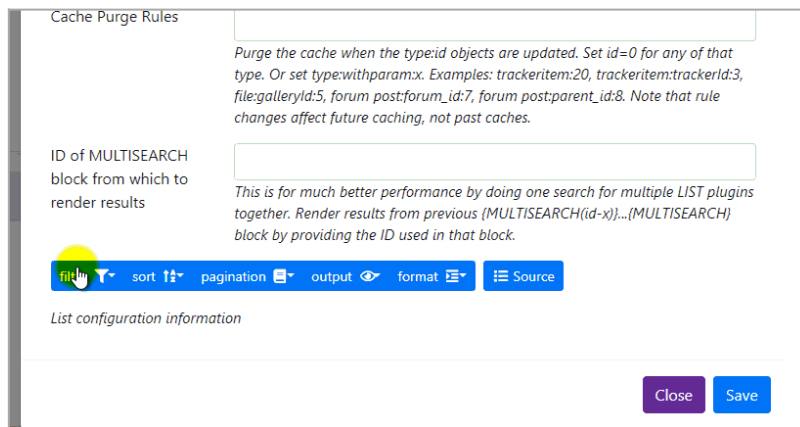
Cache Purge Rules

Purge the cache when the type:id objects are updated. Set id=0 for any of that type. Or set type:withparam:x. Examples: trackeritem:20, trackeritem:trackerId:3, file:galleryId:5, forum post:forum_id:7, forum post:parent_id:8. Note that rule changes affect future caching, not past caches.

ID of MULTISEARCH block from which to render results

This is for much better performance by doing one search for multiple LIST plugins together. Render results from previous {MULTISEARCH(id-x)}...{MULTISEARCH} block by providing the ID used in that block.

filt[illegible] sort pagination output format Source

List configuration information

Close Save